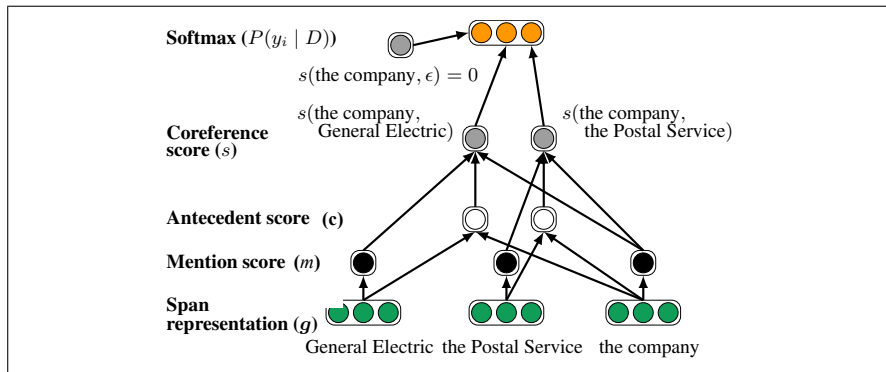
Softmax ($P(y_i \mid D)$)

$s(\text{the company}, \epsilon) = 0$

$s$(the company, General Electric)

$s$(the company, the Postal Service)

Coreference score ($s$)

Antecedent score (c)

Mention score ($m$)

Span representation ($g$)

General Electric the Postal Service the company